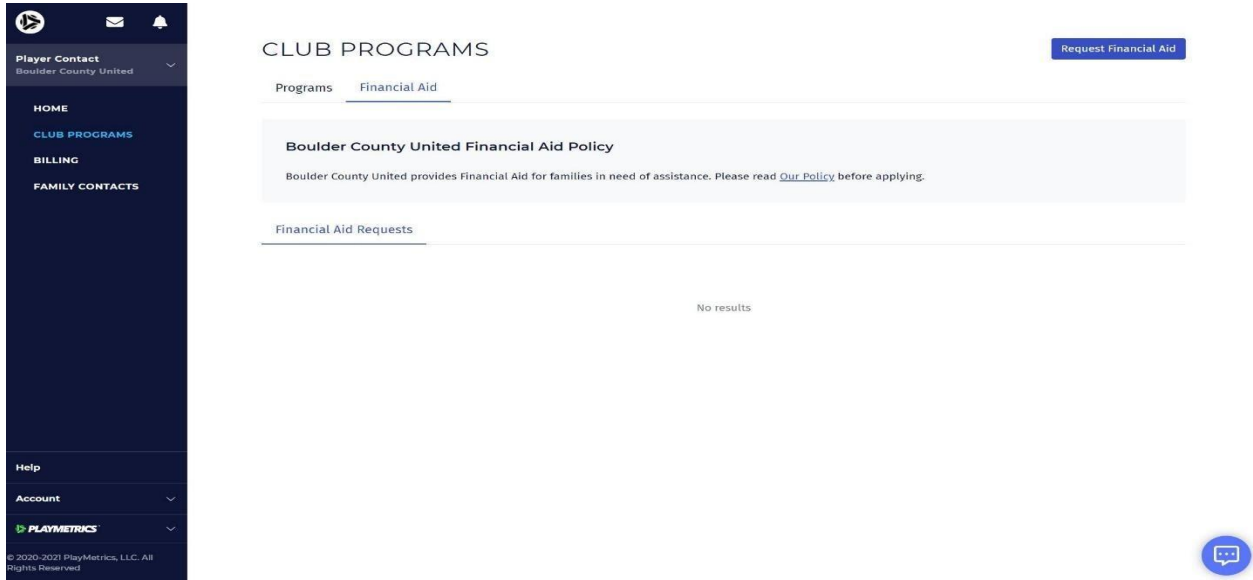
Player Contact
Boulder County United

HOME
CLUB PROGRAMS
BILLING
FAMILY CONTACTS

Help
Account
PLAYMETRICS

© 2020-2021 PlayMetrics, LLC. All Rights Reserved

CLUB PROGRAMS

Request Financial Aid

Programs
Financial Aid

Boulder County United Financial Aid Policy

Boulder County United provides Financial Aid for families in need of assistance. Please read Our Policy before applying.

Financial Aid Requests

No results